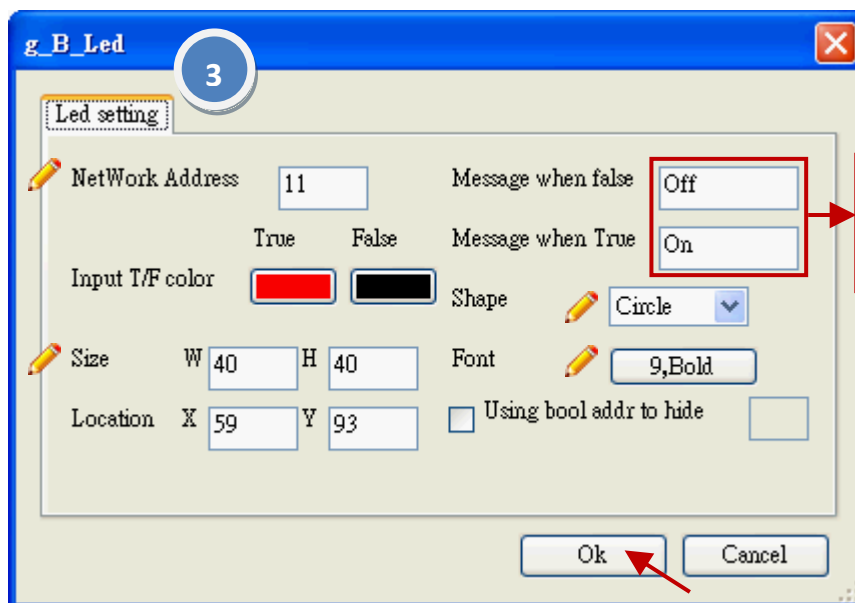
g_B_Led

3

Led setting

NetWork Address 11

Message when false Off

Message when True On

True False

Input T/F color

Shape Circle

Size W 40 H 40

Font 9,Bold

Location X 59 Y 93

Using bool addr to hide

Ok

Cancel